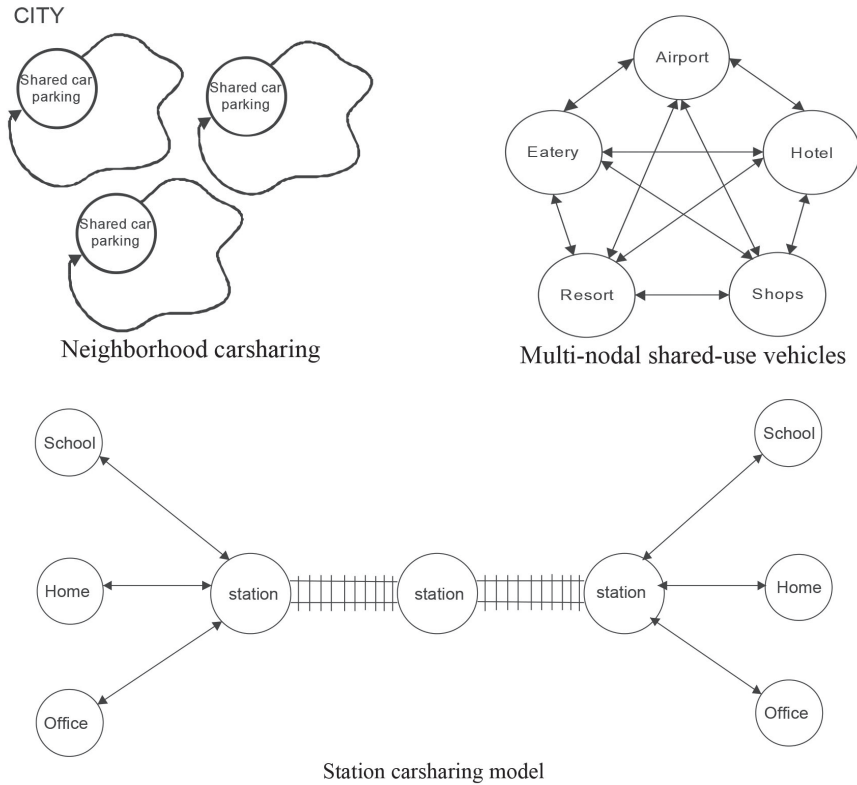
CITY

Shared car parking

Shared car parking

Shared car parking

Neighborhood carsharing

Airport

Eatery

Hotel

Resort

Shops

Multi-nodal shared-use vehicles

School

Home

Office

station

station

station

School

Home

Office

Station carsharing model